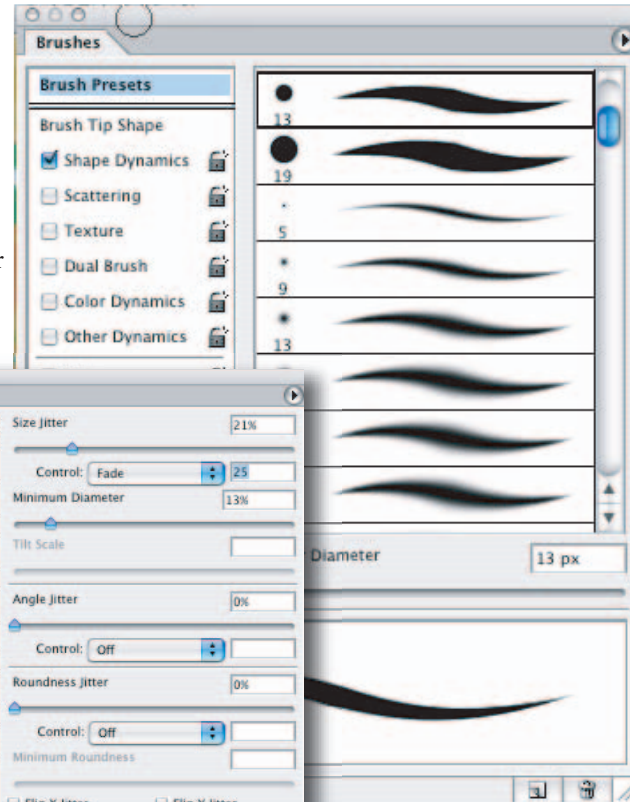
Brushes

Brush Presets

Brush Tip Shape

Shape Dynamics

Scattering

Texture

Dual Brush

Color Dynamics

Other Dynamics

13

19

5

9

13

Diameter

13 px

Size Jitter

21%

Control: Fade

25

Minimum Diameter

13%

Tilt Scale

Angle Jitter

0%

Control: Off

Roundness Jitter

0%

Control: Off

Minimum Roundness

Flip X Jitter

Flip Y Jitter